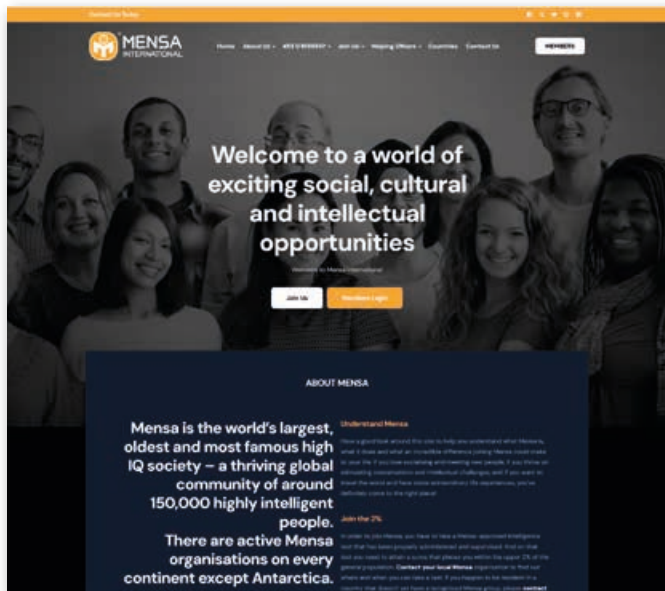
Contact Us Today

MENSA
INTERNATIONAL

Home About Us Join Us Countries Contact Us

MEMBERS

Welcome to a world of exciting social, cultural and intellectual opportunities

Welcome to Mensa International

Join Us

Members Login

ABOUT MENSA

Mensa is the world's largest, oldest and most famous high IQ society – a thriving global community of around 150,000 highly intelligent people.
There are active Mensa organisations on every continent except Antarctica.

Understand Mensa

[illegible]

Join the 2%

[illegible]